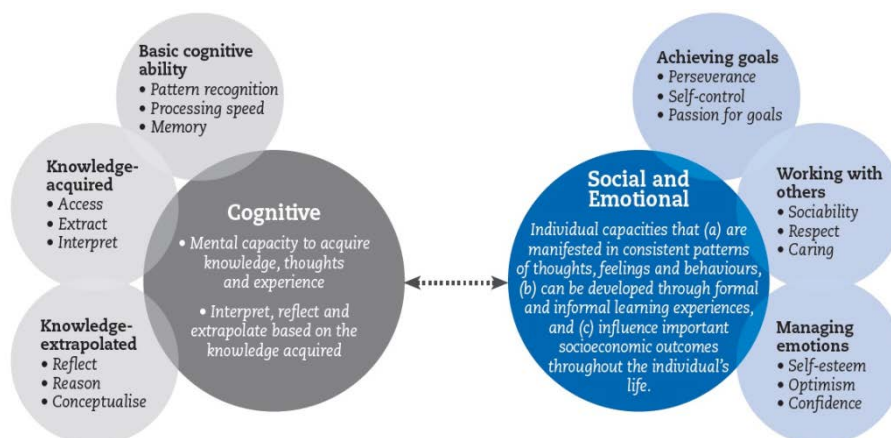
Basic cognitive ability
• Pattern recognition
• Processing speed
• Memory

Knowledge-acquired
• Access
• Extract
• Interpret

Knowledge-extrapolated
• Reflect
• Reason
• Conceptualise

Cognitive
• Mental capacity to acquire knowledge, thoughts and experience
• Interpret, reflect and extrapolate based on the knowledge acquired

Social and Emotional
Individual capacities that (a) are manifested in consistent patterns of thoughts, feelings and behaviours, (b) can be developed through formal and informal learning experiences, and (c) influence important socioeconomic outcomes throughout the individual's life.

Achieving goals
• Perseverance
• Self-control
• Passion for goals

Working with others
• Sociability
• Respect
• Caring

Managing emotions
• Self-esteem
• Optimism
• Confidence